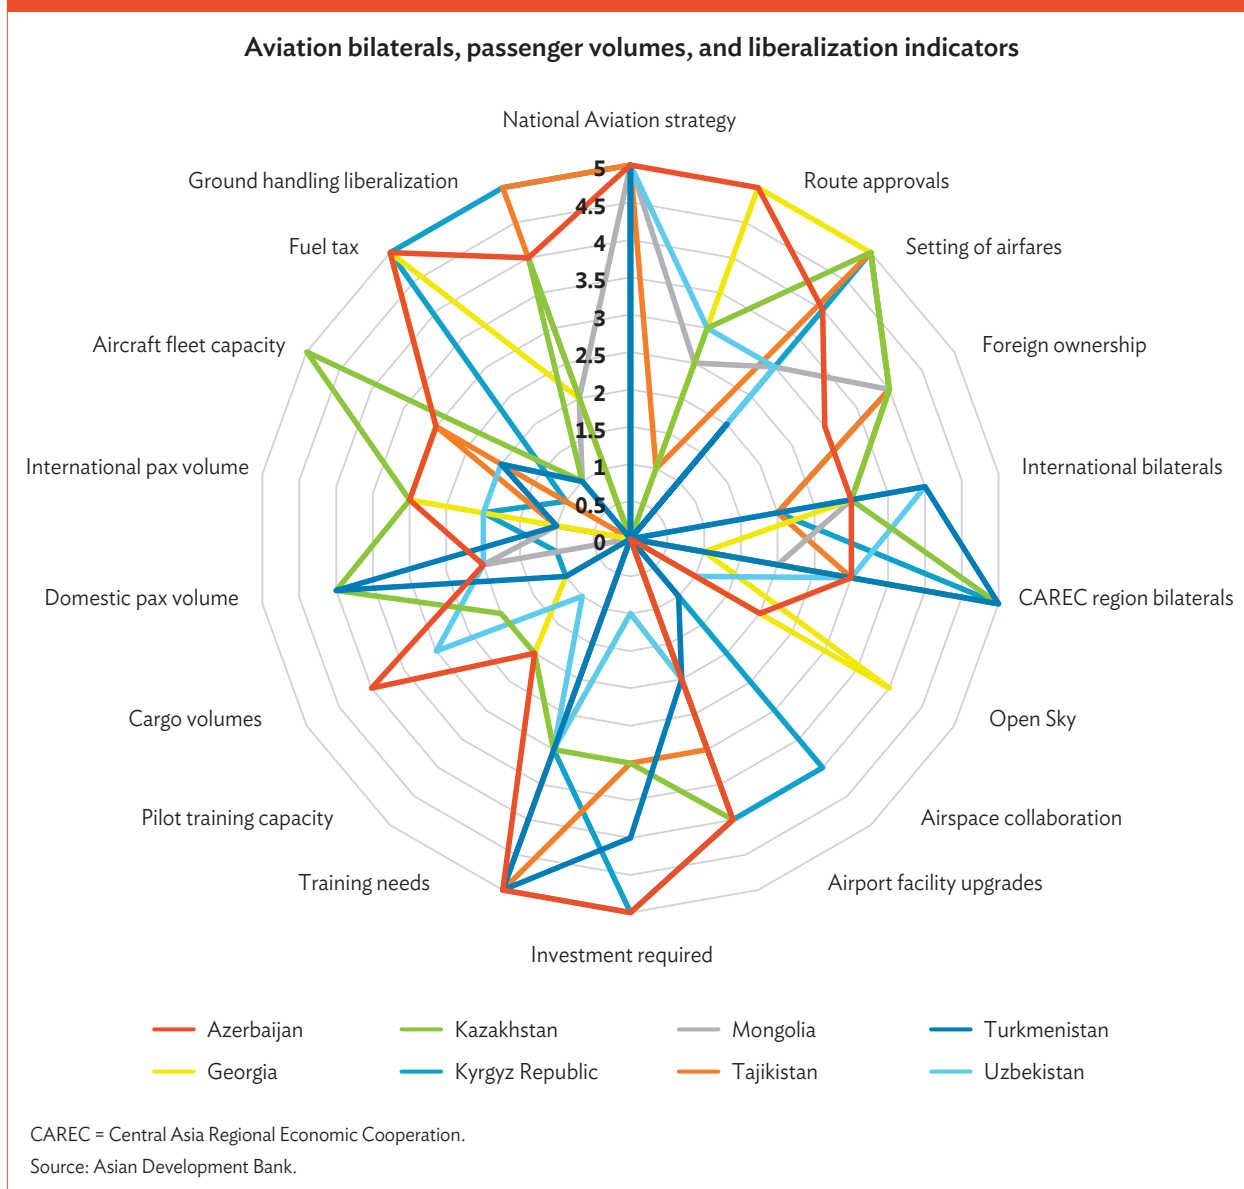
Aviation bilaterals, passenger volumes, and liberalization indicators

National Aviation strategy
Route approvals
Setting of airfares
Foreign ownership
International bilaterals
CAREC region bilaterals
Open Sky
Airspace collaboration
Airport facility upgrades
Investment required
Training needs
Pilot training capacity
Cargo volumes
Domestic pax volume
International pax volume
Aircraft fleet capacity
Fuel tax
Ground handling liberalization

5
4.5
4
3.5
3
2.5
2
1.5
1
0.5
0

Azerbaijan
Kazakhstan
Mongolia
Turkmenistan
Georgia
Kyrgyz Republic
Tajikistan
Uzbekistan

CAREC = Central Asia Regional Economic Cooperation.
Source: Asian Development Bank.